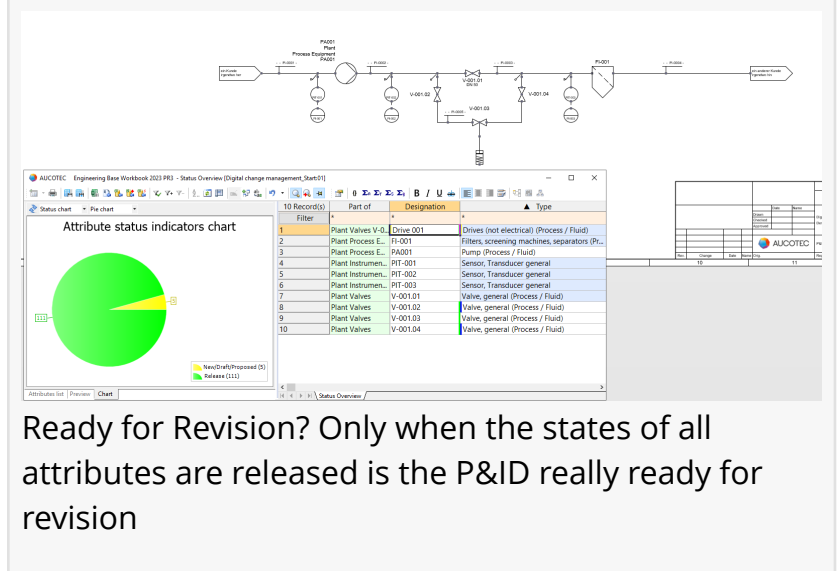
PA001
Plant
Process Equipment
PA001

FI-001

V-001.01
DN 50

V-001.02

V-001.03

V-001.04

AUCOTEC Engineering Base Workbook 2023 PR3 - Status Overview [Digital change management_Start:01]

Status chart ▾ Pie chart ▾

Attribute status indicators chart

5

111

New/Draft/Proposed (5)
Release (111)

Attributes list | Preview | Chart

| 10 Record(s) | Part of | Designation | ▲ Type |
|---|---|---|---|
| Filter | * | * | * |
| 1 | Plant Valves V-0... | Drive 001 | Drives (not electrical) (Process / Fluid) |
| 2 | Plant Process E... | FI-001 | Filters, screening machines, separators (Pr... |
| 3 | Plant Process E... | PA001 | Pump (Process / Fluid) |
| 4 | Plant Instrumen... | PIT-001 | Sensor, Transducer general |
| 5 | Plant Instrumen... | PIT-002 | Sensor, Transducer general |
| 6 | Plant Instrumen... | PIT-003 | Sensor, Transducer general |
| 7 | Plant Valves | V-001.01 | Valve, general (Process / Fluid) |
| 8 | Plant Valves | V-001.02 | Valve, general (Process / Fluid) |
| 9 | Plant Valves | V-001.03 | Valve, general (Process / Fluid) |
| 10 | Plant Valves | V-001.04 | Valve, general (Process / Fluid) |

Status Overview

AUCOTEC

Ready for Revision? Only when the states of all attributes are released is the P&ID really ready for revision